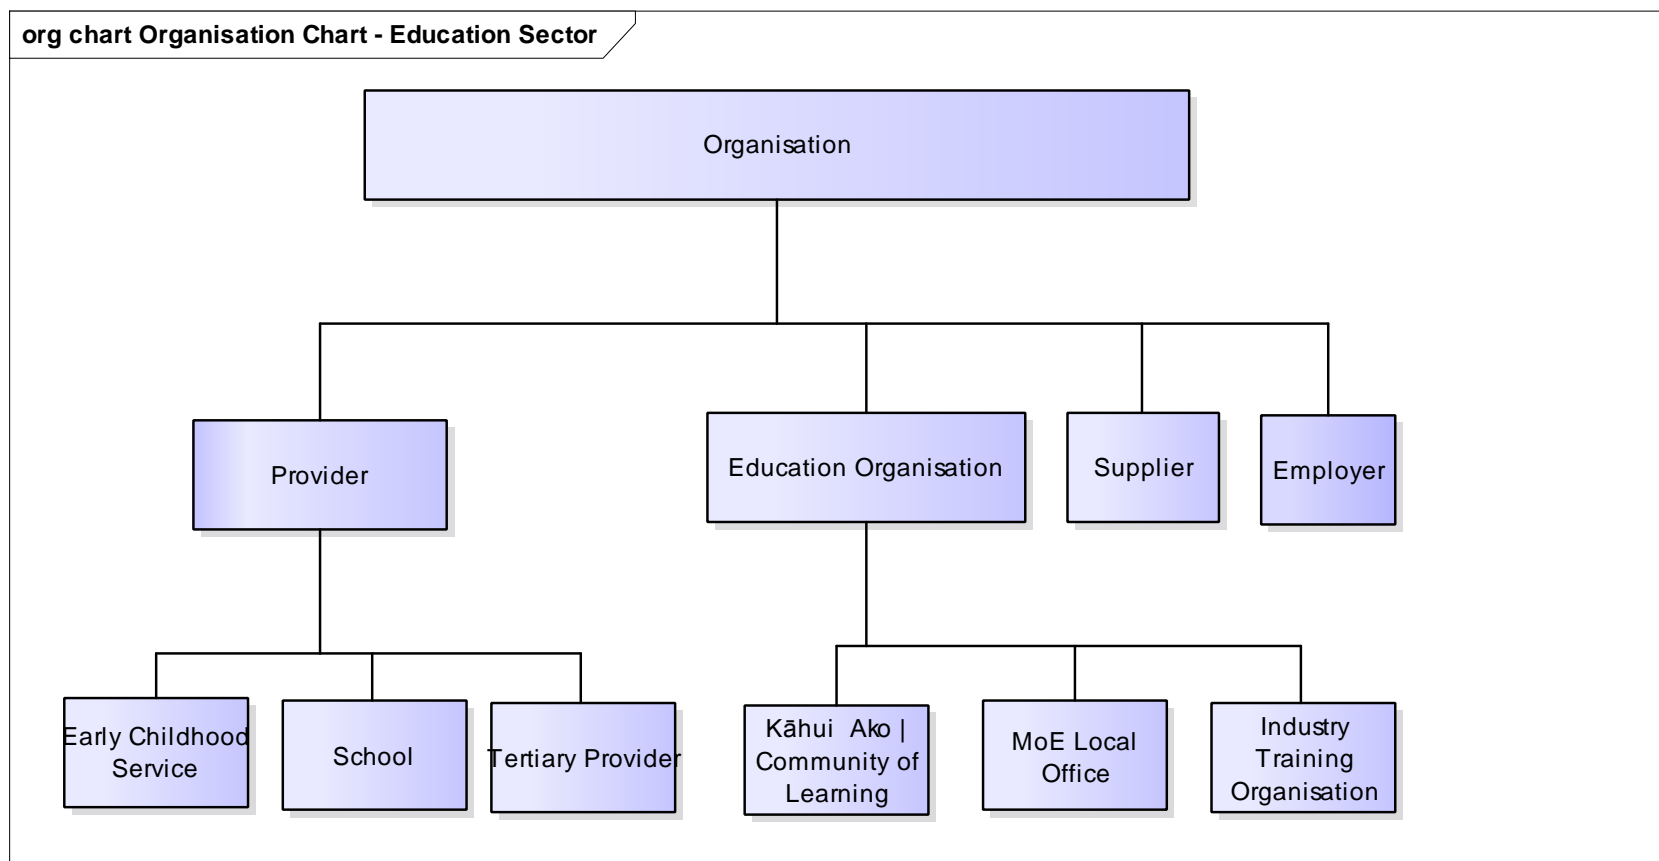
org chart Organisation Chart - Education Sector

Organisation

Provider

Education Organisation

Supplier

Employer

Early Childhood Service

School

Tertiary Provider

Kāhui Ako | Community of Learning

MoE Local Office

Industry Training Organisation